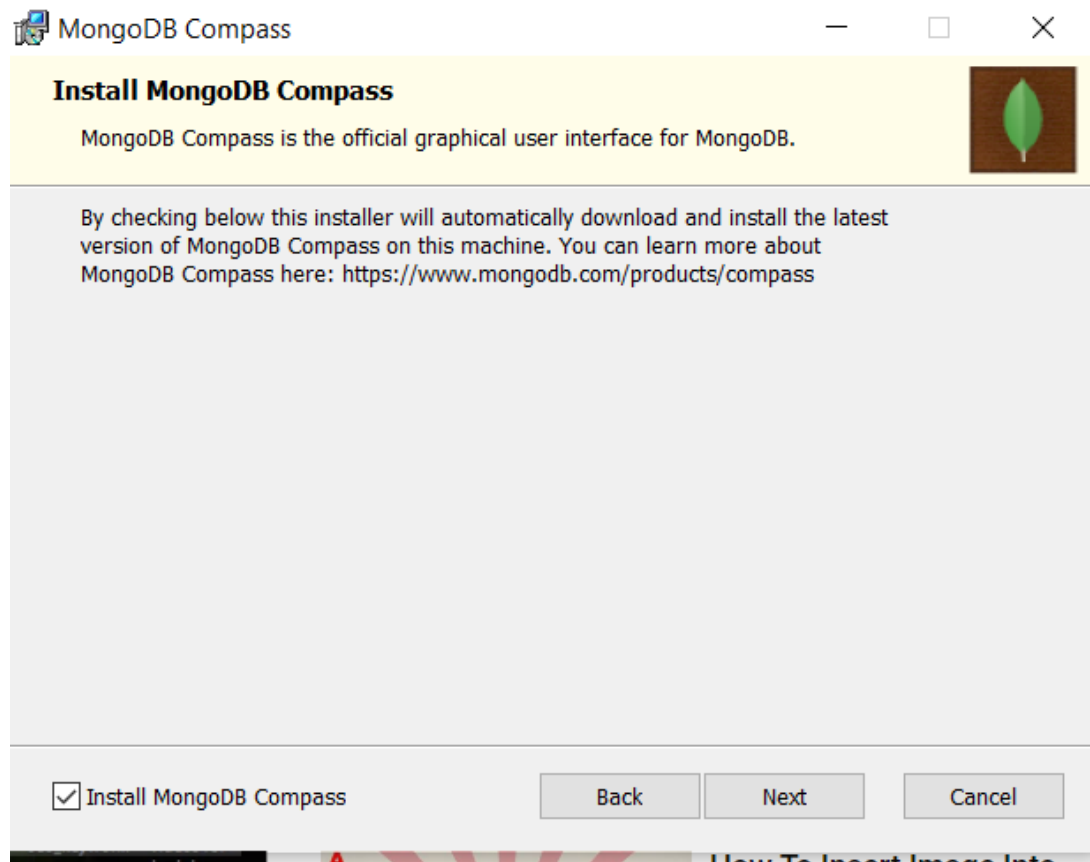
MongoDB Compass

Install MongoDB Compass

MongoDB Compass is the official graphical user interface for MongoDB.

By checking below this installer will automatically download and install the latest version of MongoDB Compass on this machine. You can learn more about MongoDB Compass here: https://www.mongodb.com/products/compass

Install MongoDB Compass

Back

Next

Cancel

How To Insert Image Into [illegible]